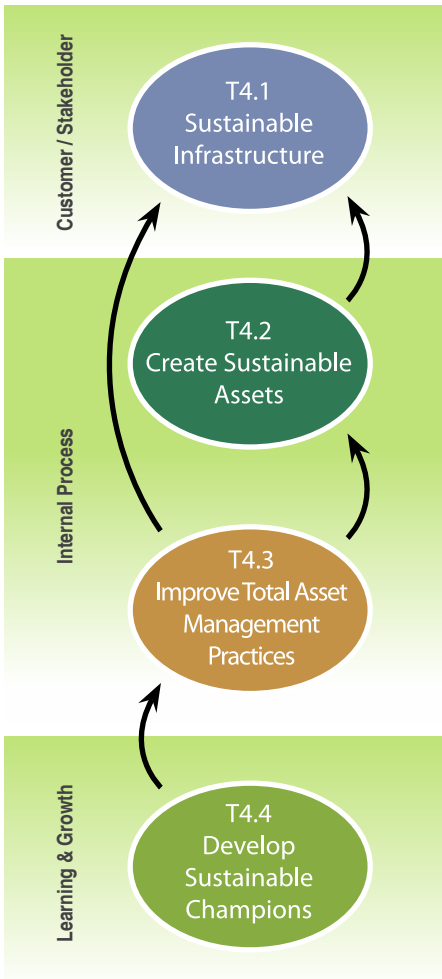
Customer / Stakeholder

T4.1
Sustainable
Infrastructure

Internal Process

T4.2
Create Sustainable
Assets

T4.3
Improve Total Asset
Management
Practices

Learning & Growth

T4.4
Develop
Sustainable
Champions